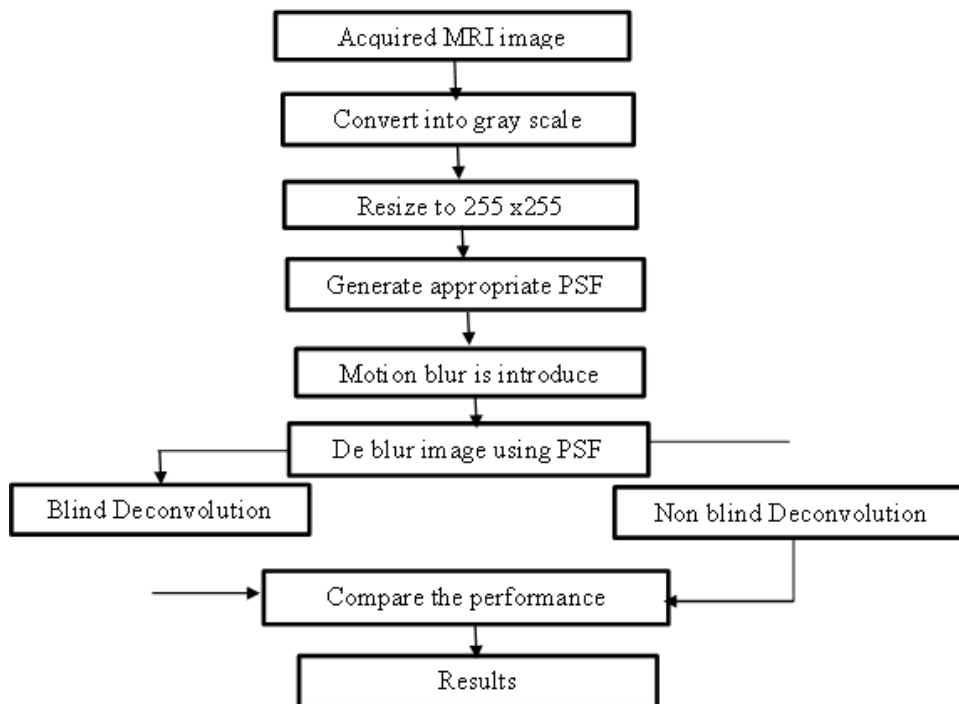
Acquired MRI image

Convert into gray scale

Resize to 255 x255

Generate appropriate PSF

Motion blur is introduce

De blur image using PSF

Blind Deconvolution

Non blind Deconvolution

Compare the performance

Results